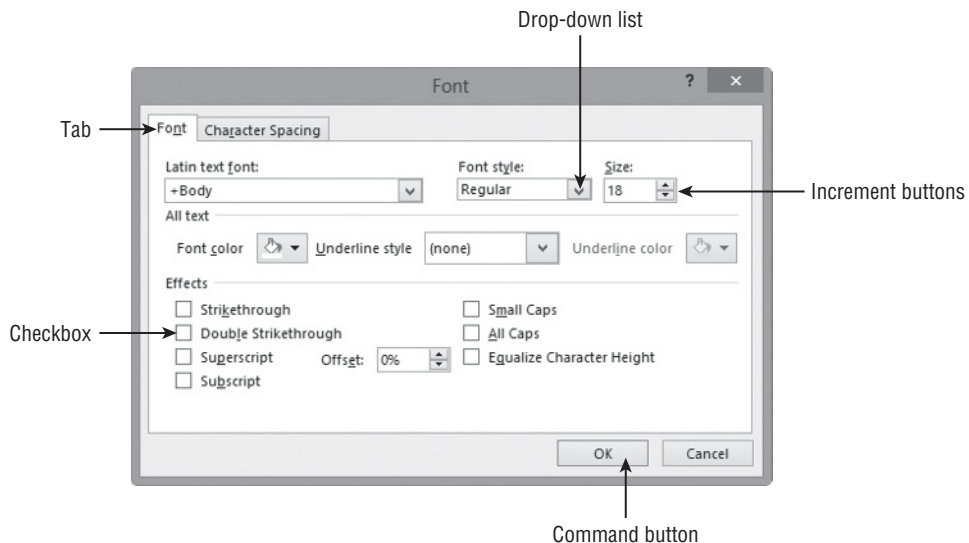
Drop-down list

Font

?

×

Tab

Font

Character Spacing

Latin text font:

+Body

Font style:

Regular

Size:

18

Increment buttons

All text

Font color

Underline style

(none)

Underline color

Effects

Strikethrough

Checkbox

Double Strikethrough

Superscript

Offset:

0%

Subscript

Small Caps

All Caps

Equalize Character Height

OK

Cancel

Command button